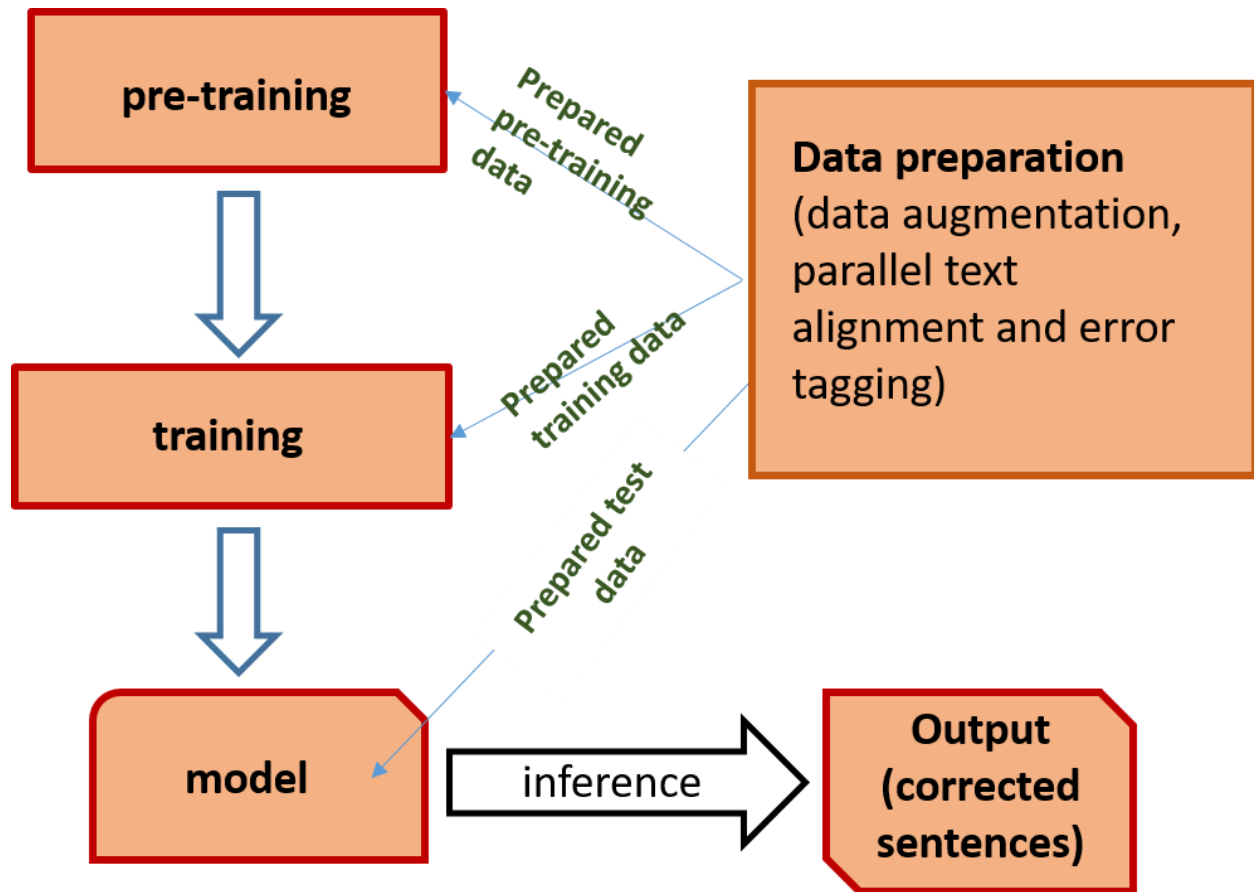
pre-training

Prepared pre-training data

Data preparation
(data augmentation, parallel text alignment and error tagging)

Prepared training data

training

Prepared test data

model

inference

Output (corrected sentences)